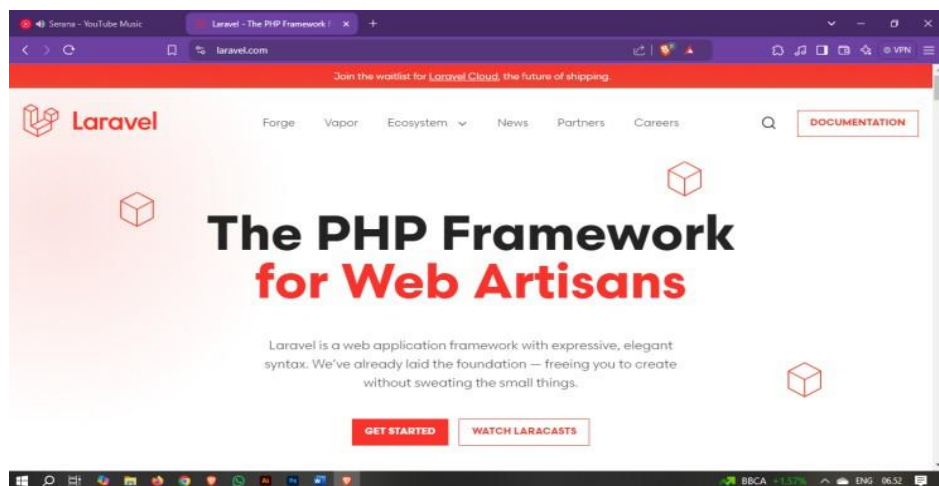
Serena - YouTube Music

Laravel - The PHP Framework f

laravel.com

VPN

Join the waitlist for Laravel Cloud, the future of shipping.

Laravel

Forge Vapor Ecosystem News Partners Careers

DOCUMENTATION

The PHP Framework
for Web Artisans

Laravel is a web application framework with expressive, elegant syntax. We've already laid the foundation — freeing you to create without sweating the small things.

GET STARTED

WATCH LARACASTS

BBCA +1.57%

ENG 06.52